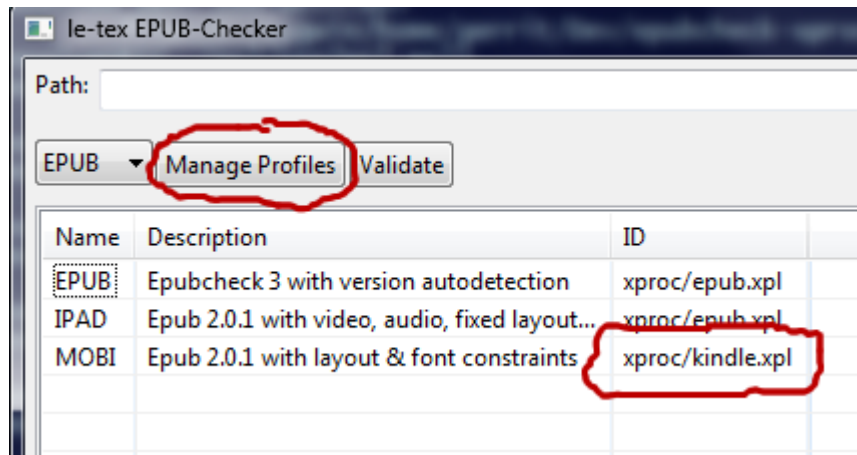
le-tex EPUB-Checker

Path:

EPUB Manage Profiles Validate

| Name | Description | ID |
|---|---|---|
| EPUB | Epubcheck 3 with version autodetection | xproc/epub.xpl |
| IPAD | Epub 2.0.1 with video, audio, fixed layout... | xproc/epub.xpl |
| MOBI | Epub 2.0.1 with layout & font constraints | xproc/kindle.xpl |